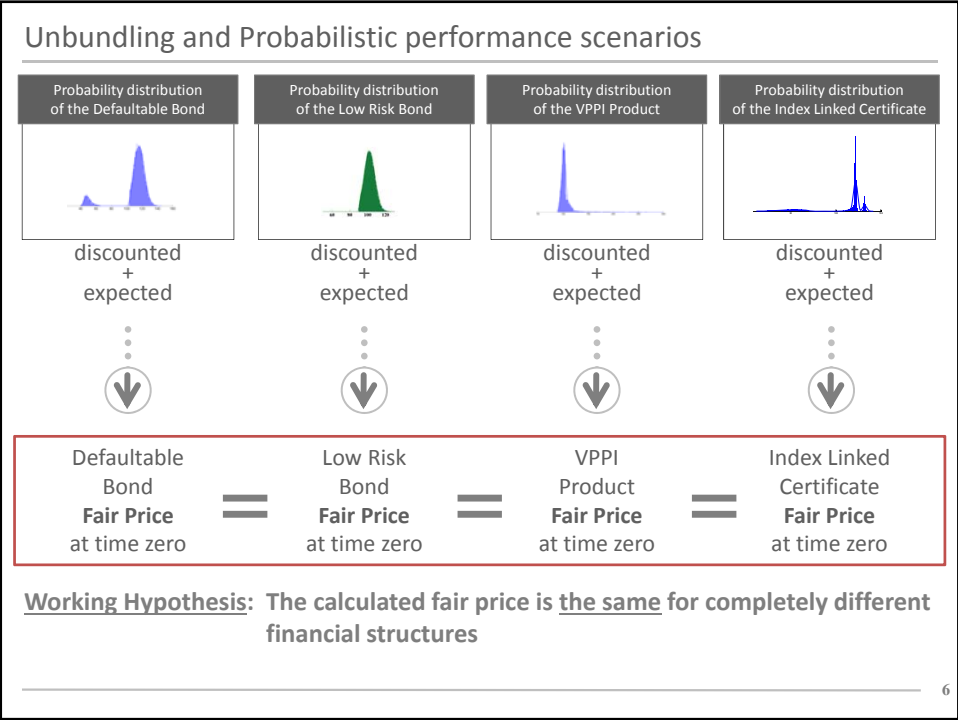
Unbundling and Probabilistic performance scenarios

Probability distribution of the Defaultable Bond

Probability distribution of the Low Risk Bond

Probability distribution of the VPPI Product

Probability distribution of the Index Linked Certificate

discounted + expected

discounted + expected

discounted + expected

discounted + expected

Defaultable Bond **Fair Price** at time zero = Low Risk Bond **Fair Price** at time zero = VPPI Product **Fair Price** at time zero = Index Linked Certificate **Fair Price** at time zero

Working Hypothesis: The calculated fair price is the same for completely different financial structures

6